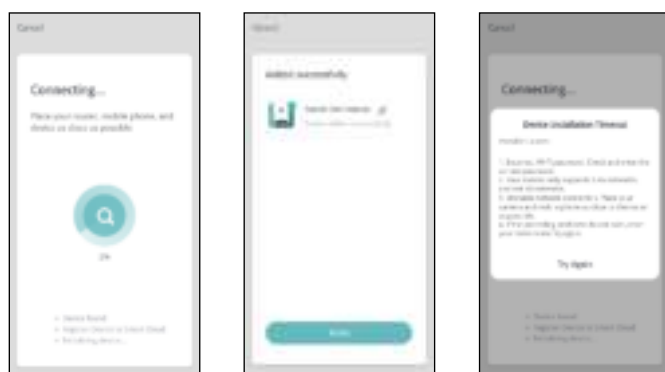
Cancel

Connecting...

Place your router, mobile phone, and device as close as possible

2%

• Device found
• Register Device to Smart Cloud
• Initializing device...

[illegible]

Added successfully

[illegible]

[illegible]

Done

Cancel

Connecting...

Device Installation Timeout

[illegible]

Try Again

• Device found
• Register Device to Smart Cloud
• Initializing device...